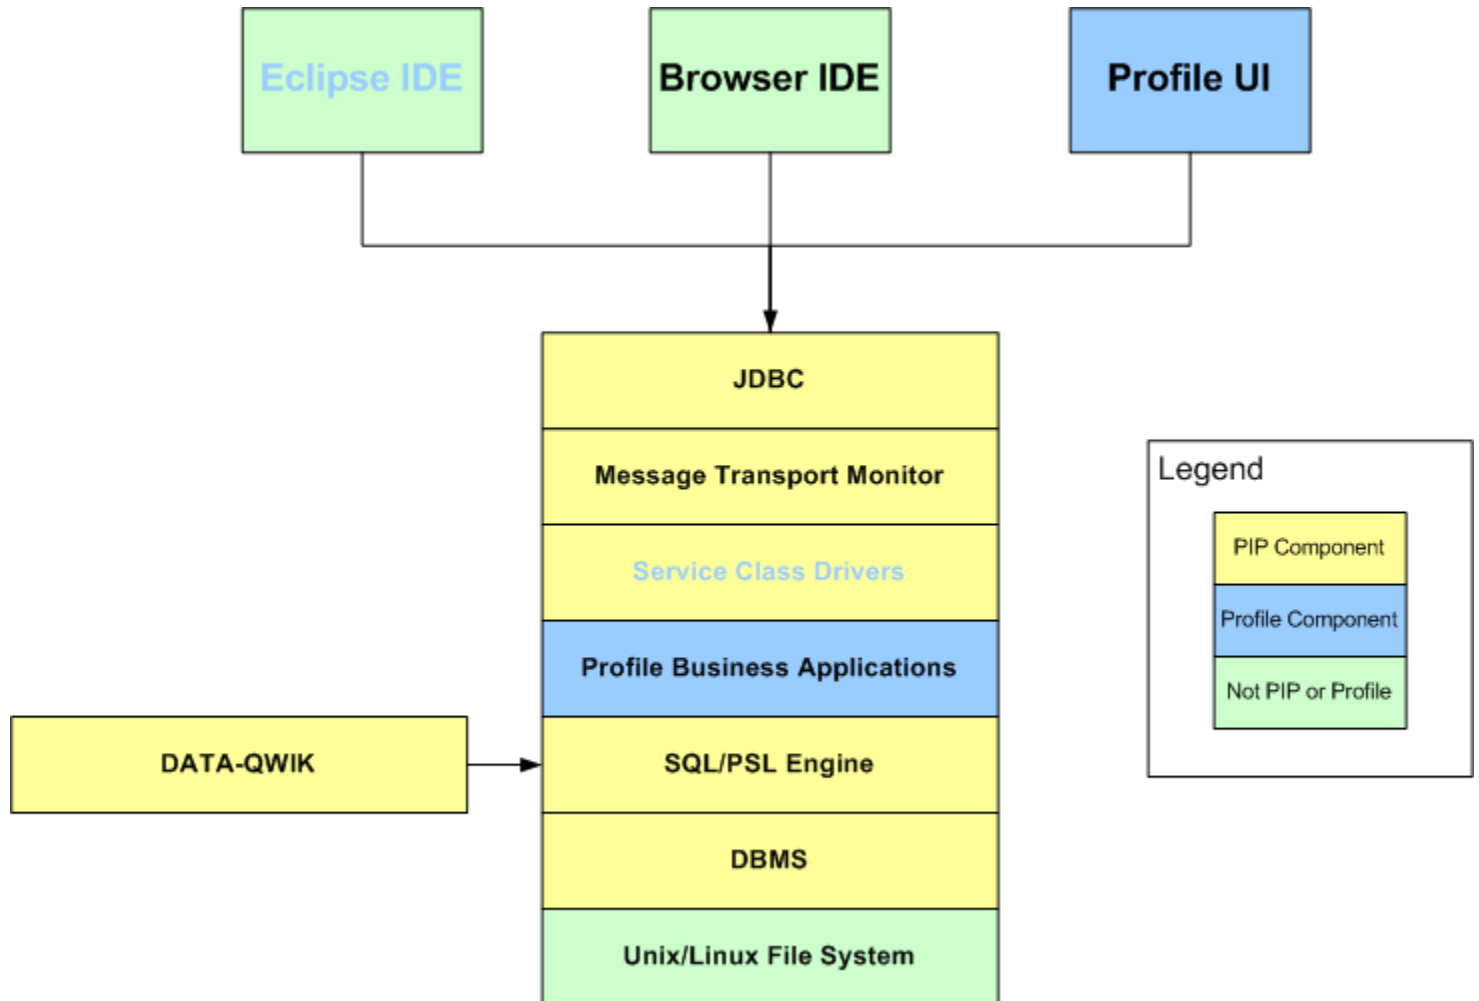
Eclipse IDE

Browser IDE

Profile UI

JDBC

Message Transport Monitor

Service Class Drivers

Profile Business Applications

DATA-QWIK

SQL/PSL Engine

DBMS

Unix/Linux File System

Legend

PIP Component

Profile Component

Not PIP or Profile